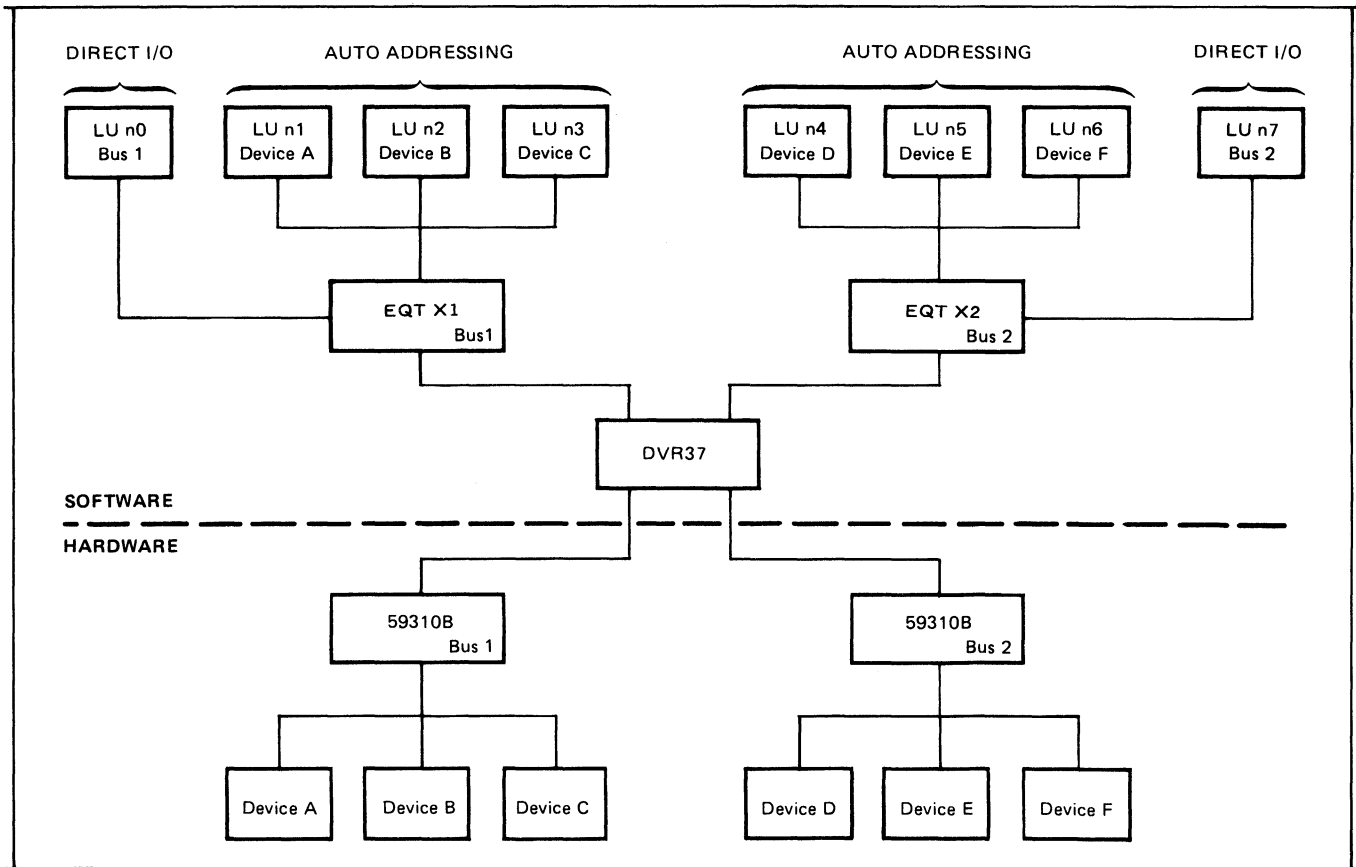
DIRECT I/O

AUTO ADDRESSING

AUTO ADDRESSING

DIRECT I/O

LU n0
Bus 1

LU n1
Device A

LU n2
Device B

LU n3
Device C

LU n4
Device D

LU n5
Device E

LU n6
Device F

LU n7
Bus 2

EQT X1
Bus1

EQT X2
Bus 2

DVR37

SOFTWARE

HARDWARE

59310B
Bus 1

59310B
Bus 2

Device A

Device B

Device C

Device D

Device E

Device F